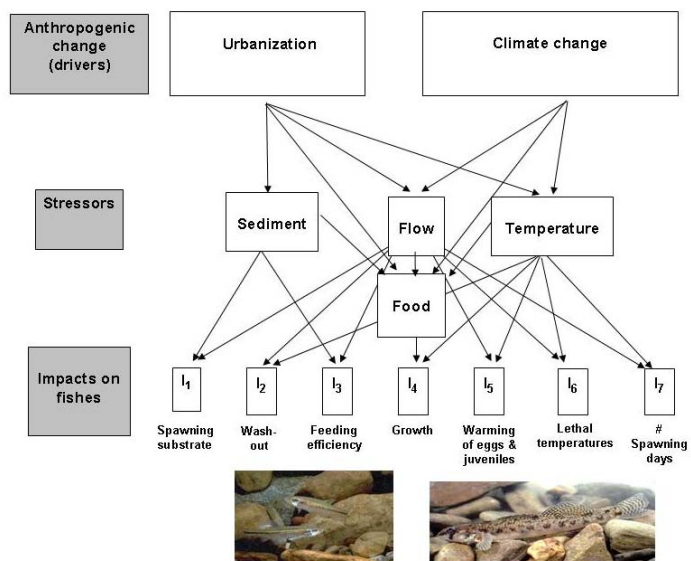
Anthropogenic change (drivers)

Urbanization

Climate change

Stressors

Sediment

Flow

Temperature

Food

Impacts on fishes

$I_1$

$I_2$

$I_3$

$I_4$

$I_5$

$I_6$

$I_7$

Spawning substrate

Washout

Feeding efficiency

Growth

Warming of eggs & juveniles

Lethal temperatures

# Spawning days